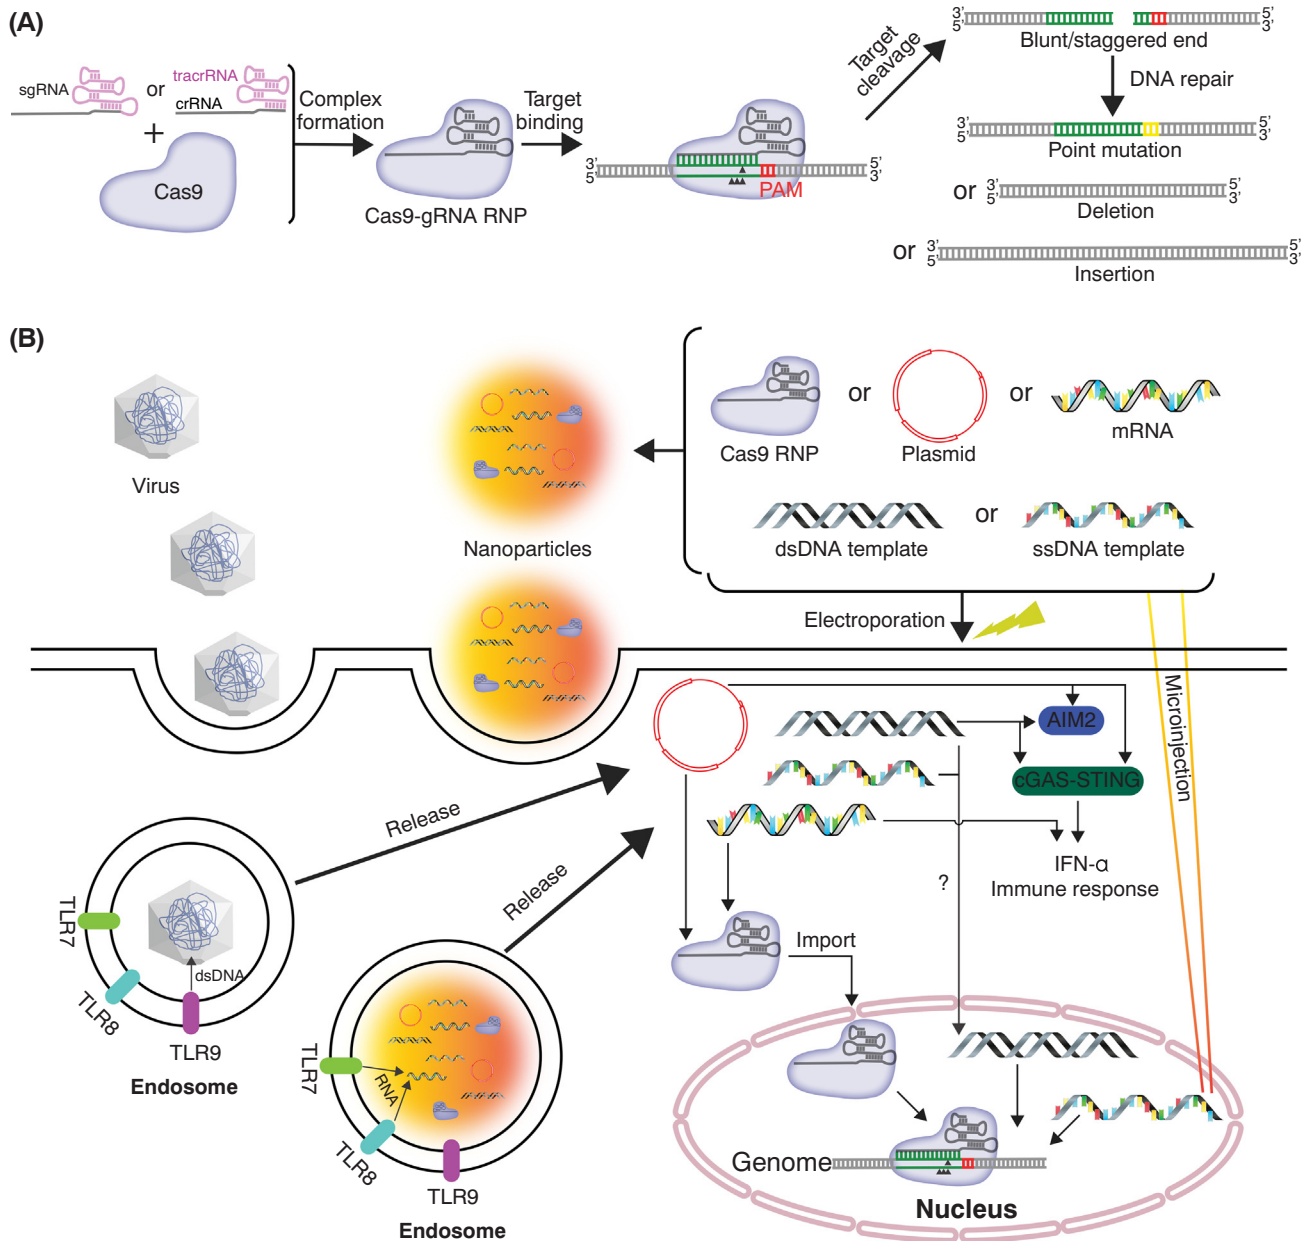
(A)

sgRNA or tracrRNA crRNA

+

Cas9

Complex formation

Cas9-gRNA RNP

Target binding

3' 5'

PAM

5' 3'

Target cleavage

3' 5'

5' 3'

Blunt/staggered end

DNA repair

3' 5'

5' 3'

Point mutation

or 3' 5'

5' 3'

Deletion

or 3' 5'

5' 3'

Insertion

(B)

Virus

Nanoparticles

Cas9 RNP

or

Plasmid

or

mRNA

dsDNA template

or

ssDNA template

Electroporation

Microinjection

Release

Release

AIM2

cGAS-STING

IFN-α
Immune response

?

Import

TLR7

TLR8

TLR9

dsDNA

Endosome

TLR7

RNA

TLR8

TLR9

Endosome

Genome

Nucleus